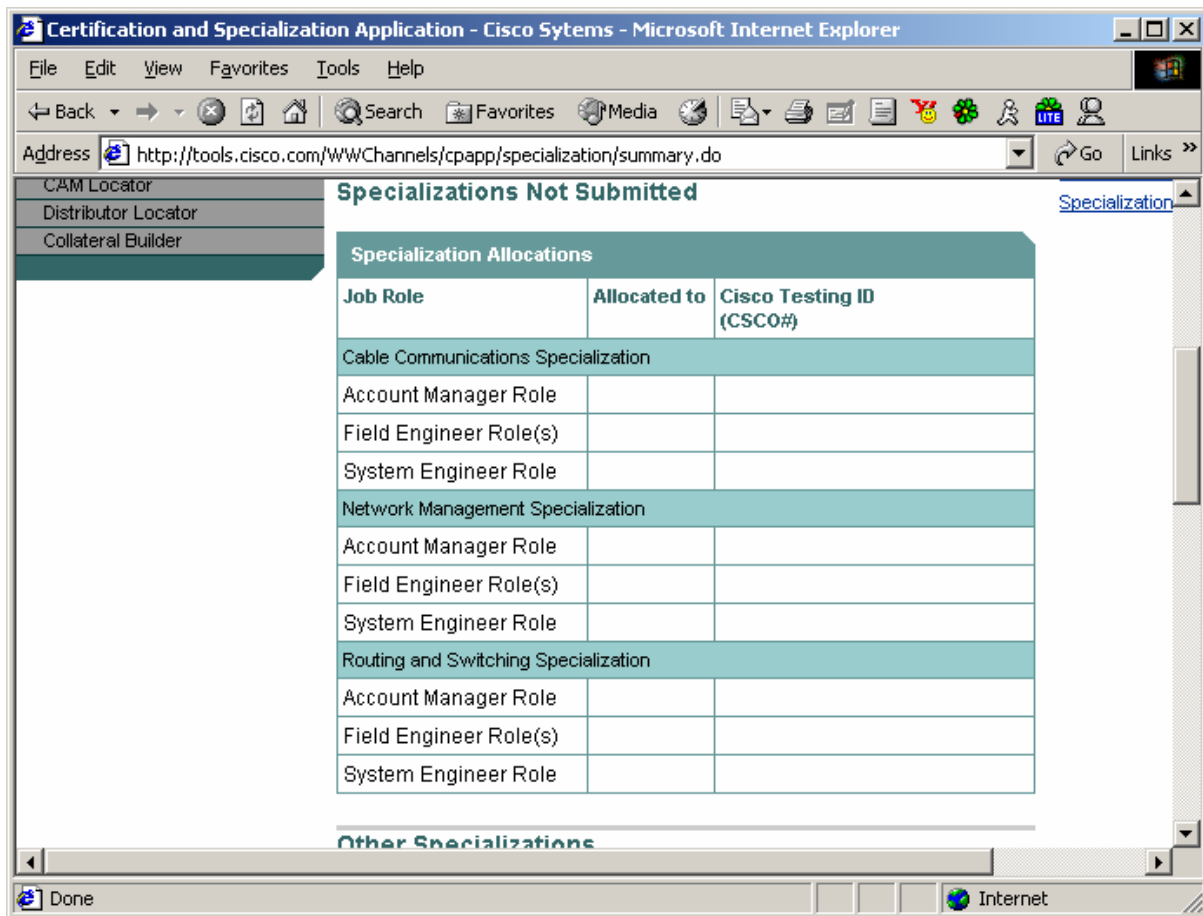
Certification and Specialization Application - Cisco Sytems - Microsoft Internet Explorer

File Edit View Favorites Tools Help

Back Search Favorites Media

Address http://tools.cisco.com/WWChannels/cpapp/specialization/summary.do Go Links

CAM Locator
Distributor Locator
Collateral Builder

Specializations Not Submitted

Specialization

Specialization Allocations

| Job Role | Allocated to | Cisco Testing ID (CSCO#) |
|---|---|---|
| Cable Communications Specialization | | |
| Account Manager Role | | |
| Field Engineer Role(s) | | |
| System Engineer Role | | |
| Network Management Specialization | | |
| Account Manager Role | | |
| Field Engineer Role(s) | | |
| System Engineer Role | | |
| Routing and Switching Specialization | | |
| Account Manager Role | | |
| Field Engineer Role(s) | | |
| System Engineer Role | | |

Other Specializations

Done

Internet